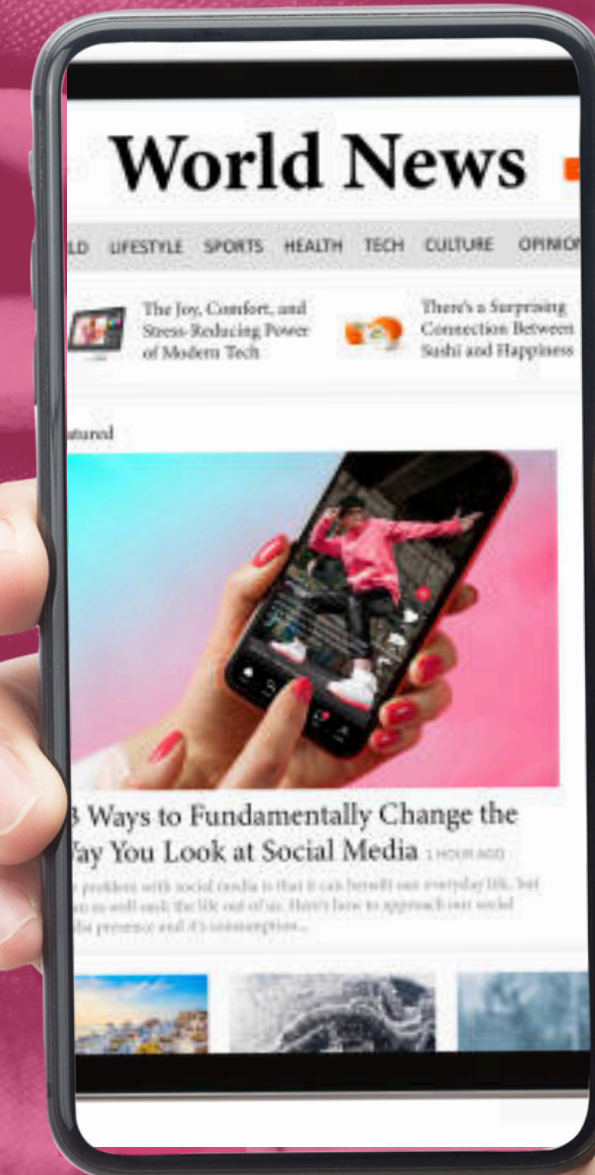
World News

LD LIFESTYLE SPORTS HEALTH TECH CULTURE OPINIO

The Joy, Comfort, and Stress-Reducing Power of Modern Tech

There's a Surprising Connection Between Sushi and Happiness

atured

3 Ways to Fundamentally Change the Vay You Look at Social Media 1 HOUR AGO

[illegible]